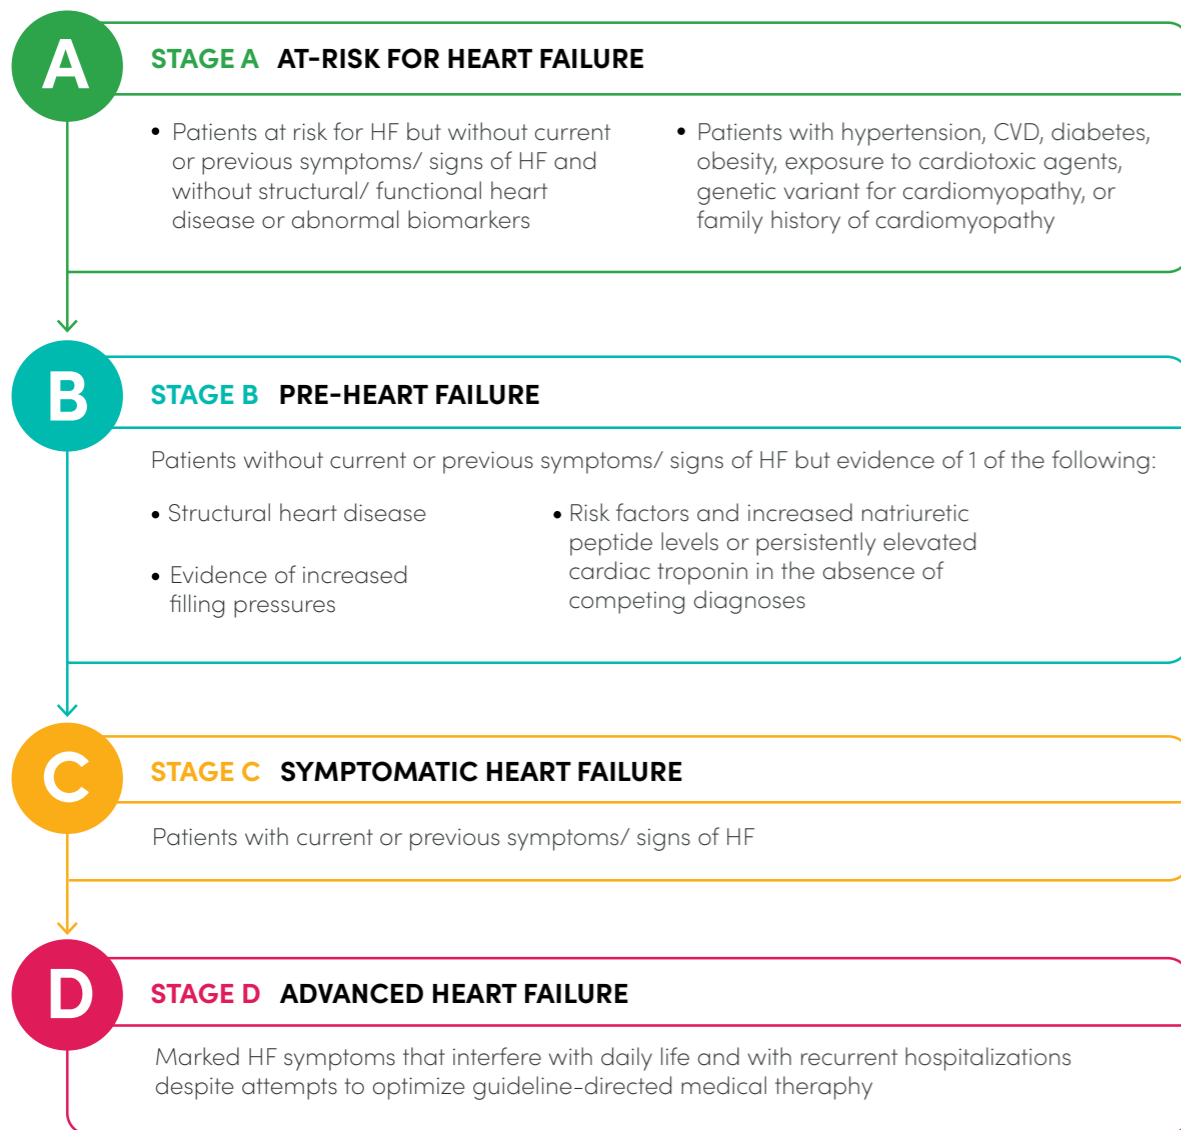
A

STAGE A AT-RISK FOR HEART FAILURE

• Patients at risk for HF but without current or previous symptoms/ signs of HF and without structural/ functional heart disease or abnormal biomarkers

• Patients with hypertension, CVD, diabetes, obesity, exposure to cardiotoxic agents, genetic variant for cardiomyopathy, or family history of cardiomyopathy

B

STAGE B PRE-HEART FAILURE

Patients without current or previous symptoms/ signs of HF but evidence of 1 of the following:

• Structural heart disease

• Evidence of increased filling pressures

• Risk factors and increased natriuretic peptide levels or persistently elevated cardiac troponin in the absence of competing diagnoses

C

STAGE C SYMPTOMATIC HEART FAILURE

Patients with current or previous symptoms/ signs of HF

D

STAGE D ADVANCED HEART FAILURE

Marked HF symptoms that interfere with daily life and with recurrent hospitalizations despite attempts to optimize guideline-directed medical theraphy